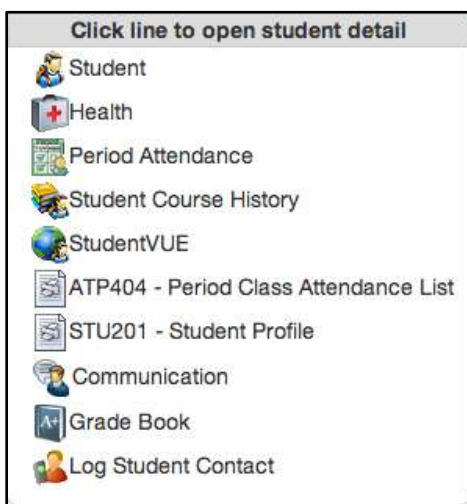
Click line to open student detail

Student

Health

Period Attendance

Student Course History

StudentVUE

ATP404 - Period Class Attendance List

STU201 - Student Profile

Communication

Grade Book

Log Student Contact